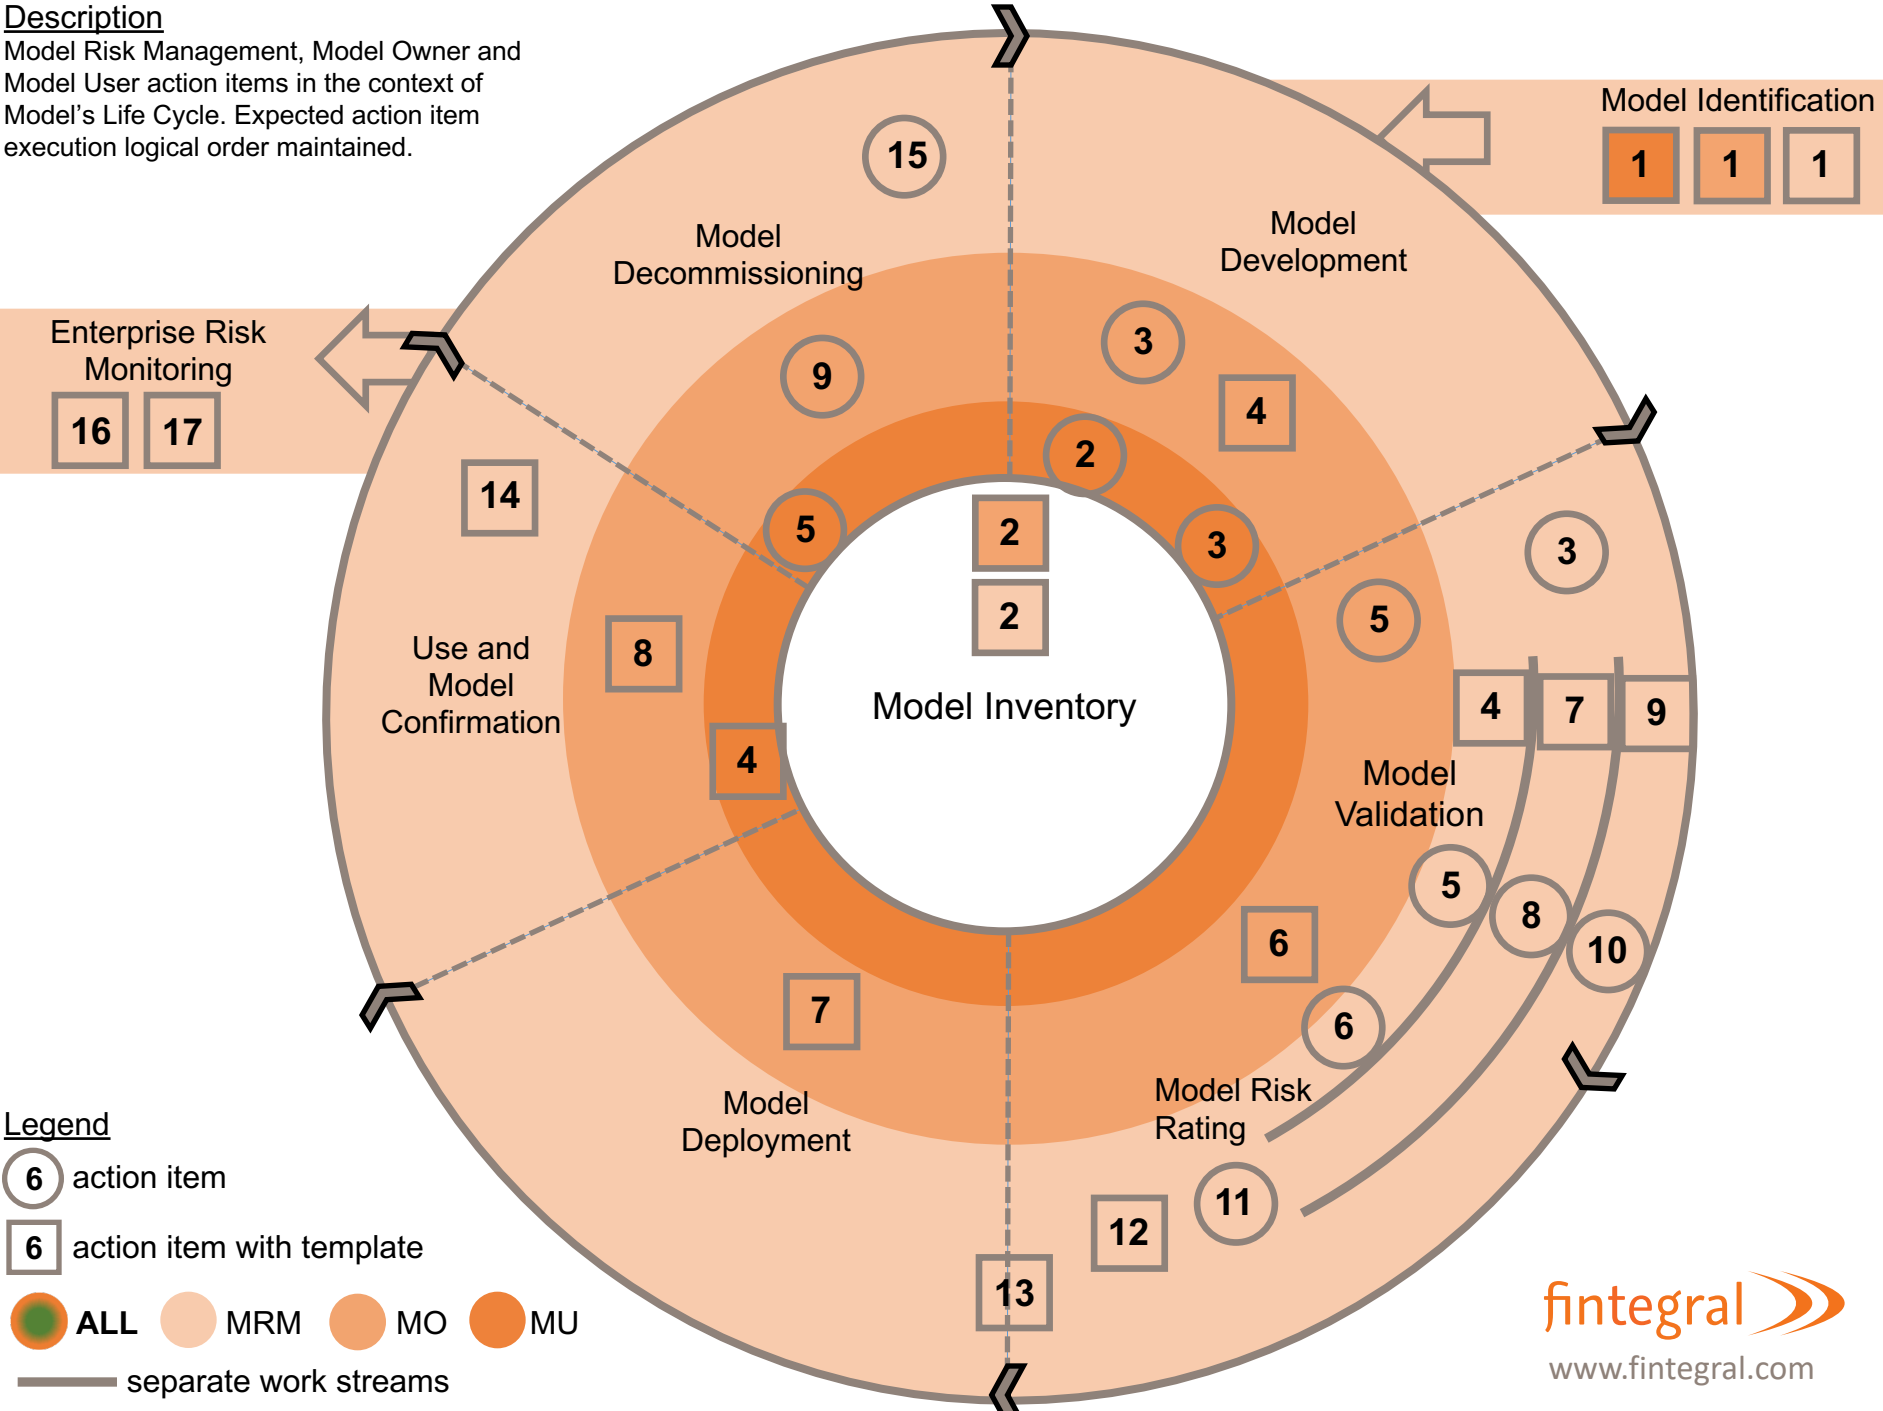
Description
Model Risk Management, Model Owner and Model User action items in the context of Model's Life Cycle. Expected action item execution logical order maintained.

Model Identification
1 1 1

Model Development
3
4
2
3

Model Decommissioning
15
9
5

Enterprise Risk Monitoring
16 17

14

Use and Model Confirmation
8
4

2
2
Model Inventory

3
5
4 7 9
Model Validation
5
8
10
6
6
Model Risk Rating
11
12

7
Model Deployment
13

Legend
6 action item
6 action item with template
ALL MRM MO MU
separate work streams

fintegral
www.fintegral.com